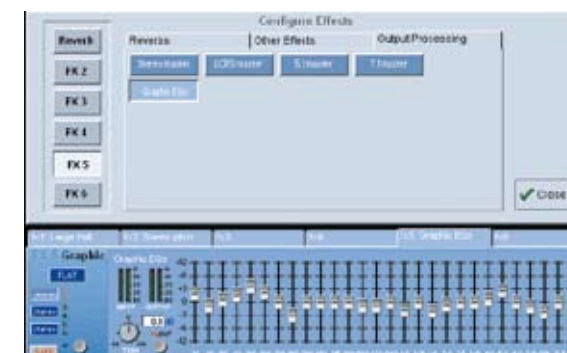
Configure Effects

Reverb
FX 2
FX 3
FX 4
FX 5
FX 6

Reverbs
Other Effects
Output Processing

Stereo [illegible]
LCR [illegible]
S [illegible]
T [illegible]
Graphic EQs

Close

FX1 Large Hall
FX2 Stereo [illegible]
FX3
FX4
FX5 Graphic EQs
FX6

FX5 Graphic
FLAT
Graphic EQs
0.0
-12